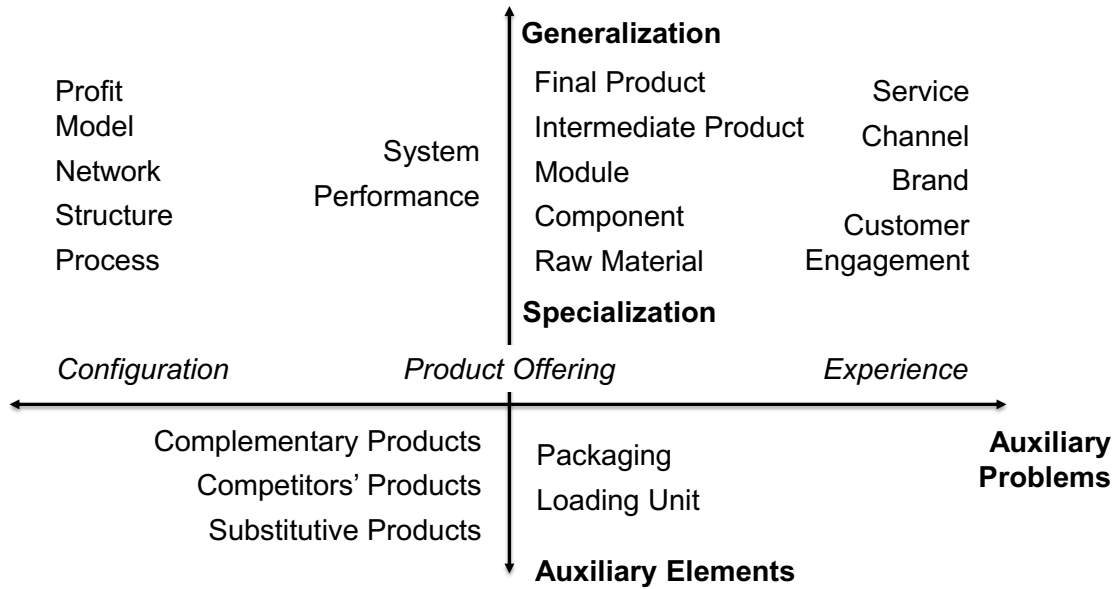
Generalization

Profit Model
Network
Structure
Process

System Performance

Final Product
Intermediate Product
Module
Component
Raw Material

Service
Channel
Brand
Customer Engagement

Specialization

Configuration

Product Offering

Experience

Complementary Products
Competitors' Products
Substitutive Products

Packaging
Loading Unit

Auxiliary Problems

Auxiliary Elements